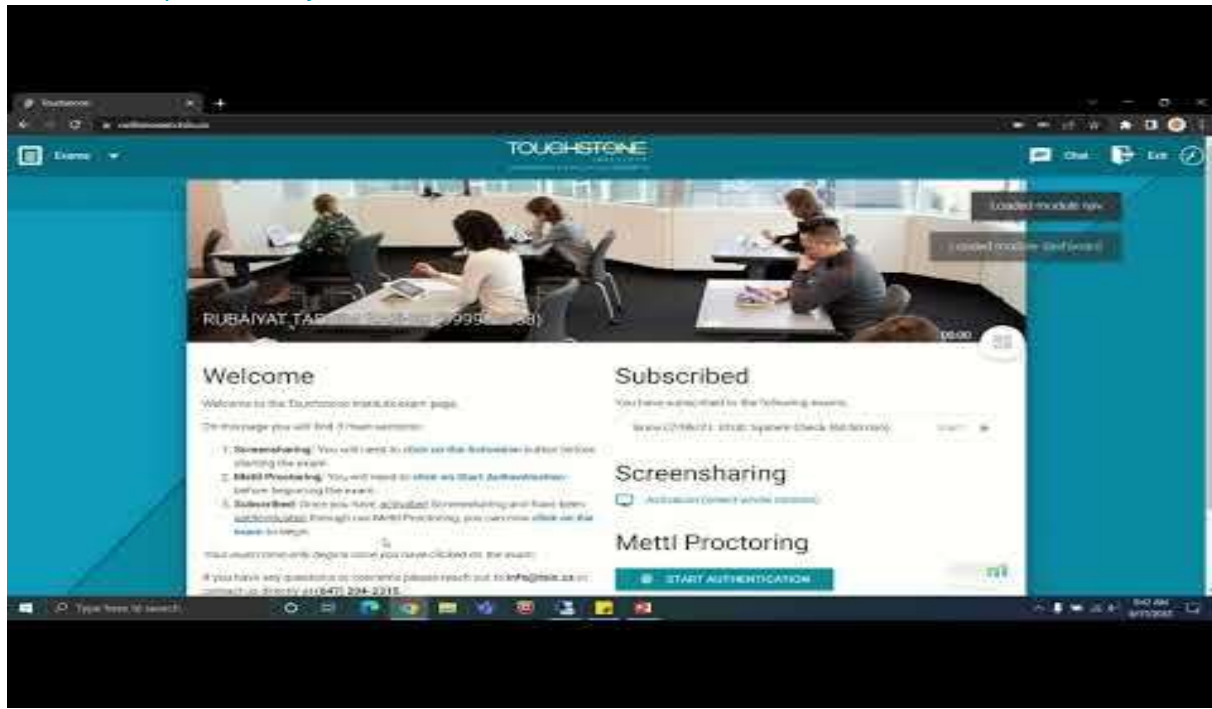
Touchstone

Exams

TOUCHSTONE

Chat Exit

Loaded module nav

Loaded module dashboard

RUBAIYAT TAB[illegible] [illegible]99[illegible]8)

00:00

Welcome

Welcome to the Touchstone Institute exam page.

On this page you will find 3 main sections:

1. Screensharing: You will need to click on the Activation button before starting the exam.
2. Mettl Proctoring: You will need to click on Start Authentication before beginning the exam.
3. Subscribed: Once you have activated Screensharing and have been authenticated through our Mettl Proctoring, you can now click on the exam to begin.

Your exam time only begins once you have clicked on the exam.

If you have any questions or concerns please reach out to info@tsin.ca or contact us directly at (647) 204-2315.

Subscribed

You have subscribed to the following exams:

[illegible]

Screensharing

Activation (select whole screen)

Mettl Proctoring

START AUTHENTICATION

Type here to search